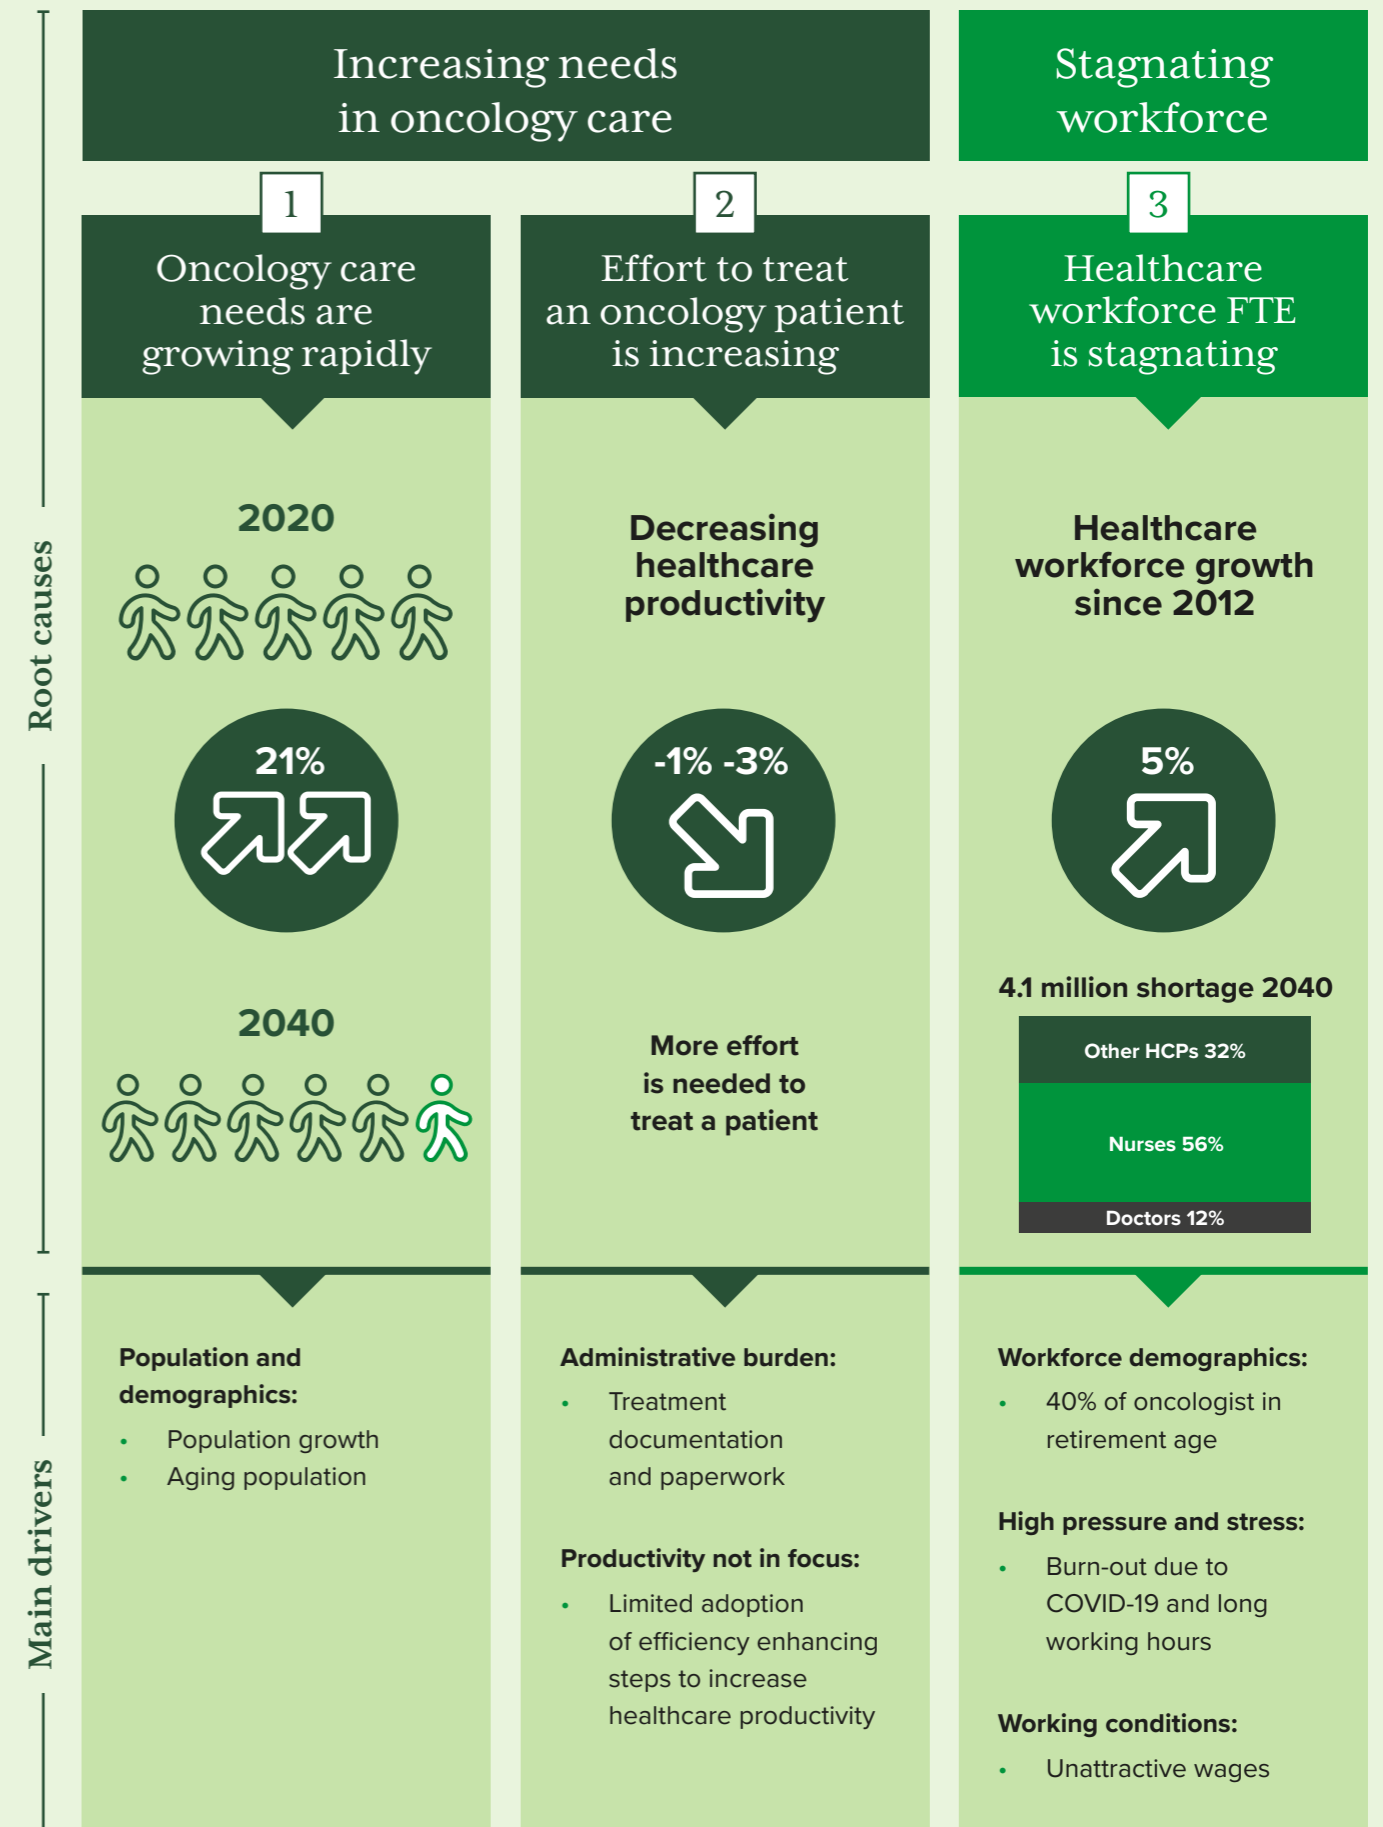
Root causes

Main drivers

Increasing needs in oncology care

Stagnating workforce

1

Oncology care needs are growing rapidly

2020

21%

2040

2

Effort to treat an oncology patient is increasing

Decreasing healthcare productivity

-1% -3%

More effort is needed to treat a patient

3

Healthcare workforce FTE is stagnating

Healthcare workforce growth since 2012

5%

4.1 million shortage 2040

Other HCPs 32%

Nurses 56%

Doctors 12%

Population and demographics:
- Population growth
- Aging population

Administrative burden:
- Treatment documentation and paperwork

Productivity not in focus:
- Limited adoption of efficiency enhancing steps to increase healthcare productivity

Workforce demographics:
- 40% of oncologist in retirement age

High pressure and stress:
- Burn-out due to COVID-19 and long working hours

Working conditions:
- Unattractive wages